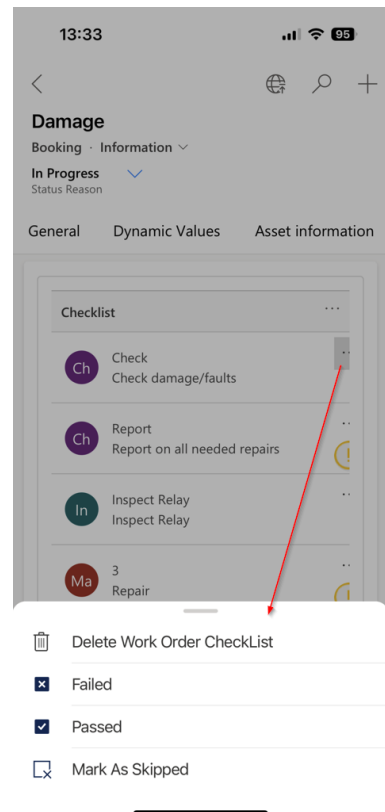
13:33

95

Damage

Booking · Information

In Progress
Status Reason

General
Dynamic Values
Asset information

Checklist

Ch
Check
Check damage/faults

Ch
Report
Report on all needed repairs

In
Inspect Relay
Inspect Relay

Ma
3
Repair

Delete Work Order CheckList

Failed

Passed

Mark As Skipped